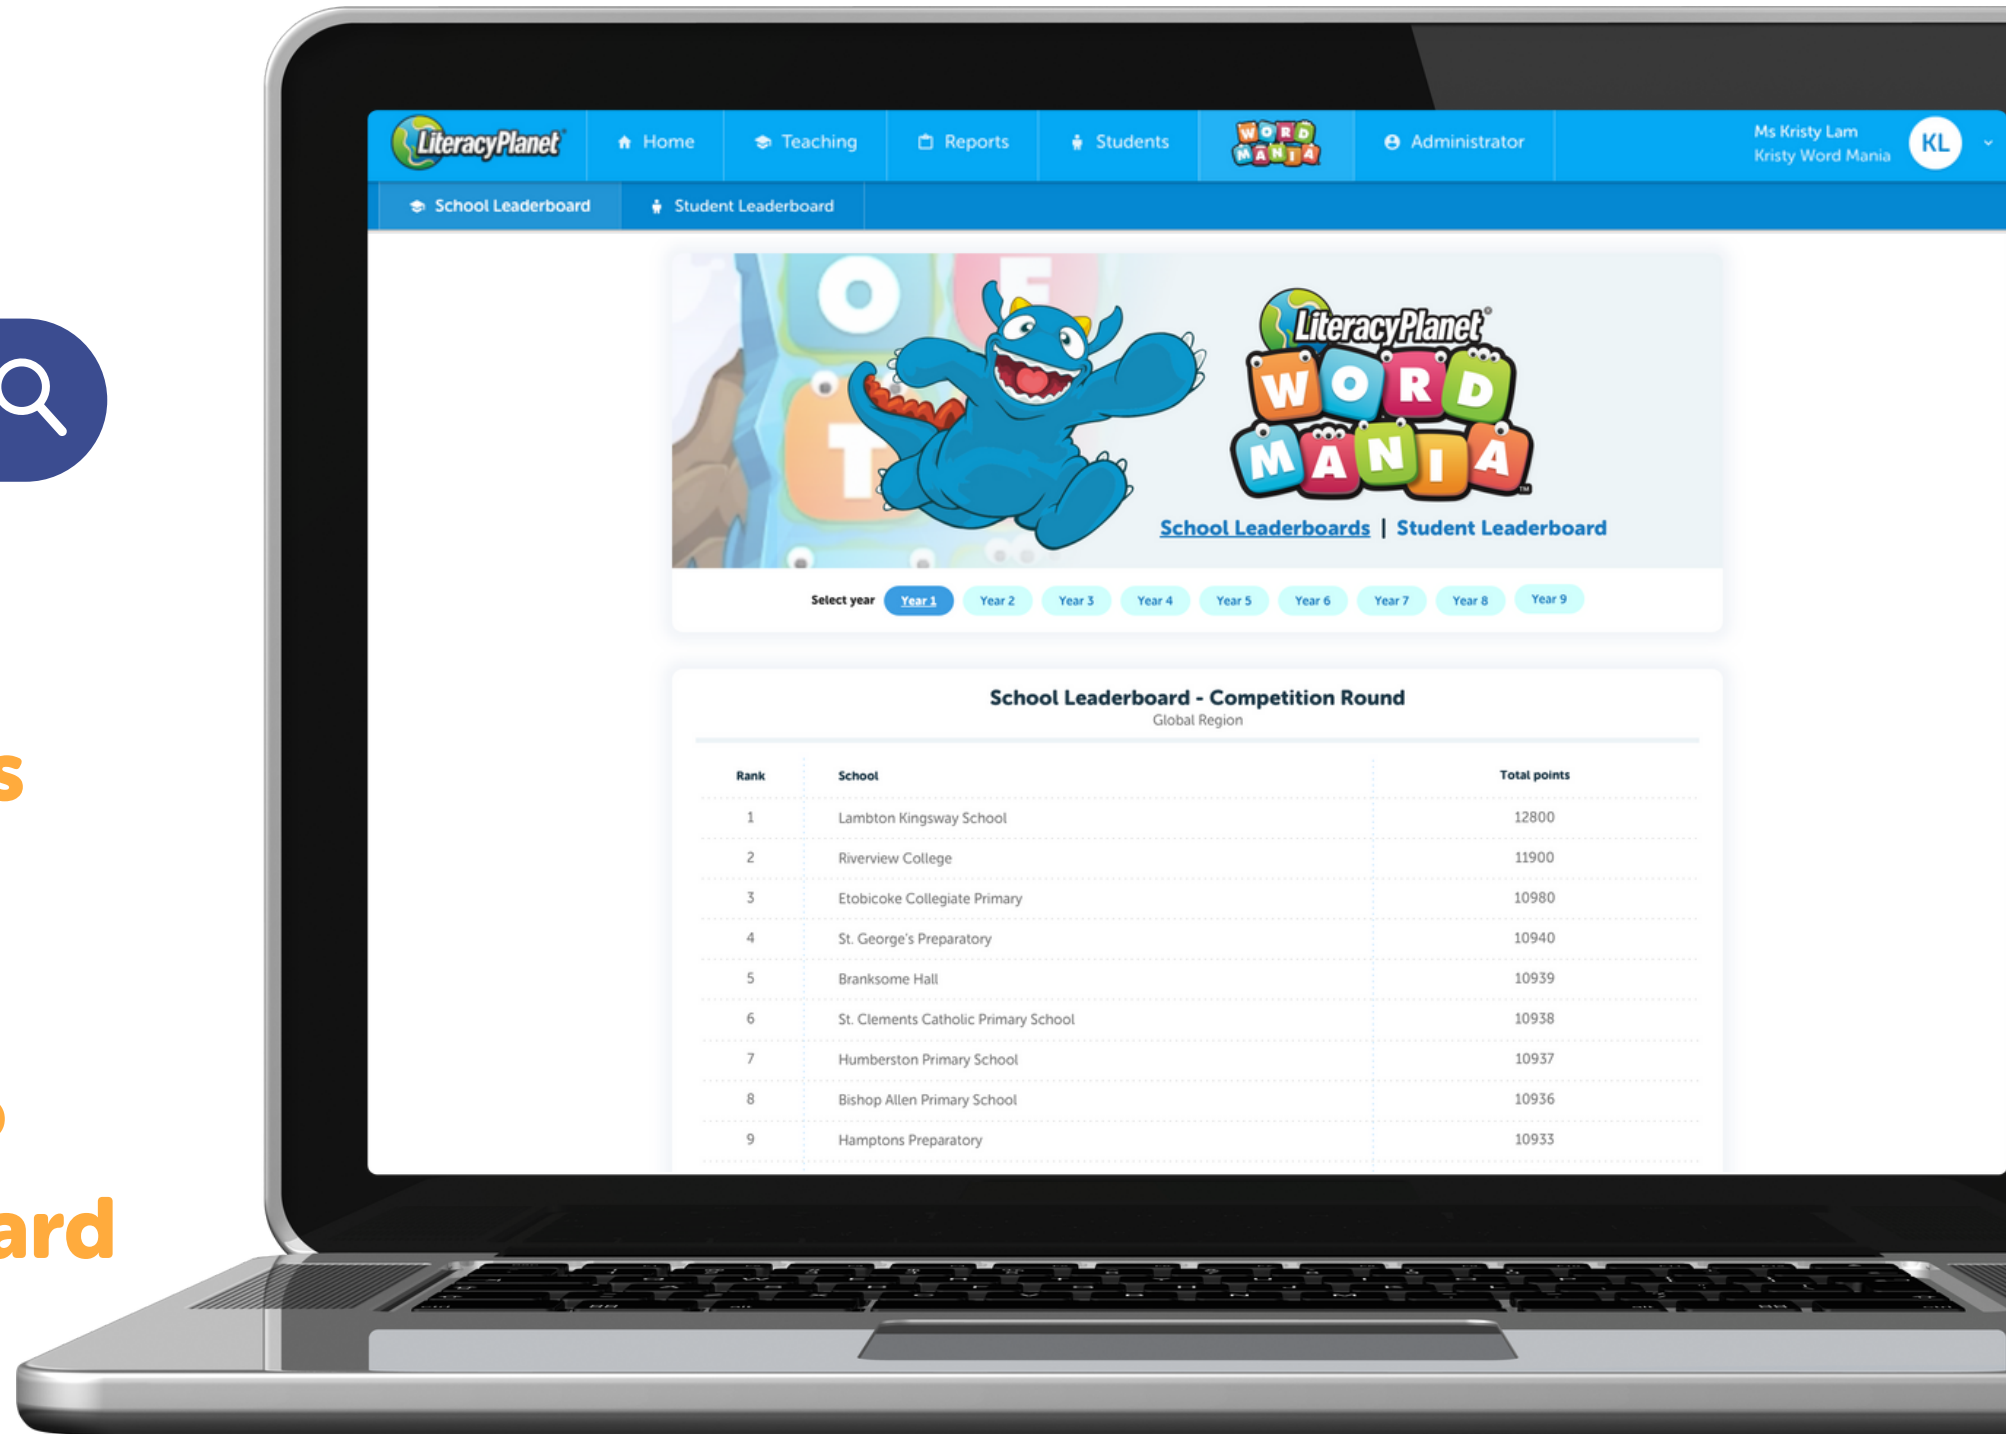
s

ard

LiteracyPlanet Home Teaching Reports Students WORD MANIA Administrator Ms Kristy Lam Kristy Word Mania KL

School Leaderboard Student Leaderboard

LiteracyPlanet WORD MANIA

School Leaderboards | Student Leaderboard

Select year Year 1 Year 2 Year 3 Year 4 Year 5 Year 6 Year 7 Year 8 Year 9

School Leaderboard - Competition Round
Global Region

| Rank | School | Total points |
|---|---|---|
| 1 | Lambton Kingsway School | 12800 |
| 2 | Riverview College | 11900 |
| 3 | Etobicoke Collegiate Primary | 10980 |
| 4 | St. George's Preparatory | 10940 |
| 5 | Branksome Hall | 10939 |
| 6 | St. Clements Catholic Primary School | 10938 |
| 7 | Humberston Primary School | 10937 |
| 8 | Bishop Allen Primary School | 10936 |
| 9 | Hamptons Preparatory | 10933 |